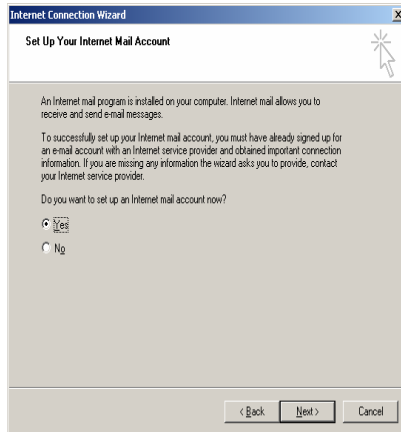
Internet Connection Wizard

Set Up Your Internet Mail Account

An Internet mail program is installed on your computer. Internet mail allows you to receive and send e-mail messages.

To successfully set up your Internet mail account, you must have already signed up for an e-mail account with an Internet service provider and obtained important connection information. If you are missing any information the wizard asks you to provide, contact your Internet service provider.

Do you want to set up an Internet mail account now?

Yes

No

< Back | Next > | Cancel